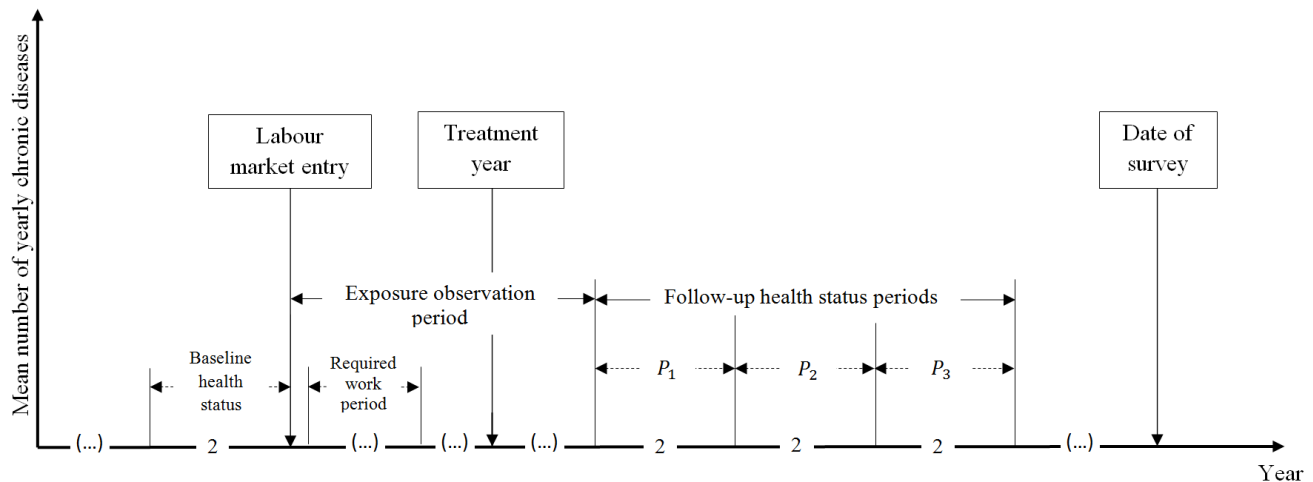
Mean number of yearly chronic diseases

Labour market entry

Treatment year

Date of survey

Exposure observation period

Follow-up health status periods

Baseline health status

Required work period

$P_1$

$P_2$

$P_3$

(...) 2 (...) (...) (...) 2 2 2 (...)

Year